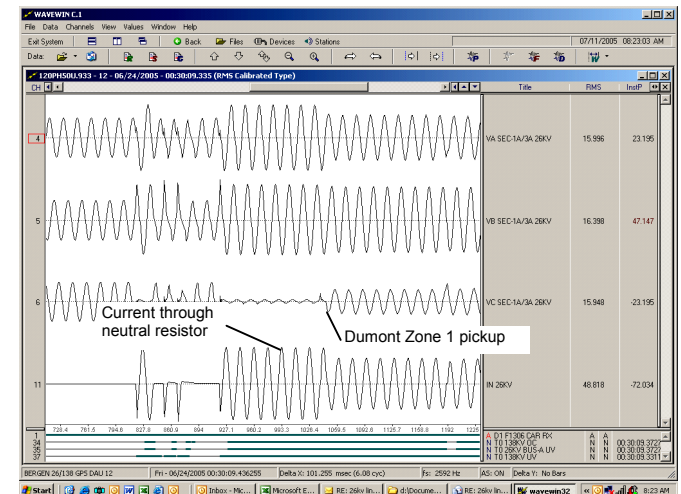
WAVEWIN C.1

File Data Channels View Values Window Help

Exit System

Back Files Devices Stations

07/11/2005 08:23:03 AM

Data:

120PHS0U.933 - 12 - 06/24/2005 - 00:30:09.335 (RMS Calibrated Type)

CH

Title RMS InstP

4

VA SEC-1A/3A 26KV 15.996 23.195

5

VB SEC-1A/3A 26KV 16.398 47.147

6

VC SEC-1A/3A 26KV 15.949 -23.195

Current through neutral resistor

Dumont Zone 1 pickup

11

IN 26KV 48.818 -72.034

728.4 761.5 794.6 827.8 860.9 894 927.1 960.2 993.3 1026.4 1059.5 1092.6 1125.7 1158.8 1192 1225

1
34
35
37

D1 F1306 CAR RX
N T0 138KV OC
N T0 26KV BUS-A UV
N T0 138KV UV

A A
N N
N N
N N

00:30:09.372
00:30:09.372
00:30:09.372
00:30:09.331

BERGEN 26/138 GPS DAU 12

Fri - 06/24/2005 00:30:09.436255

Delta X: 101.255 msec (6.08 cyc)

fs: 2592 Hz

AS: ON

Delta Y: No Bars

Start

Inbox - Mic...

Microsoft E...

RE: 26kv lin...

d:\Docume...

RE: 26kv lin...

wavewin32

8:23 AM